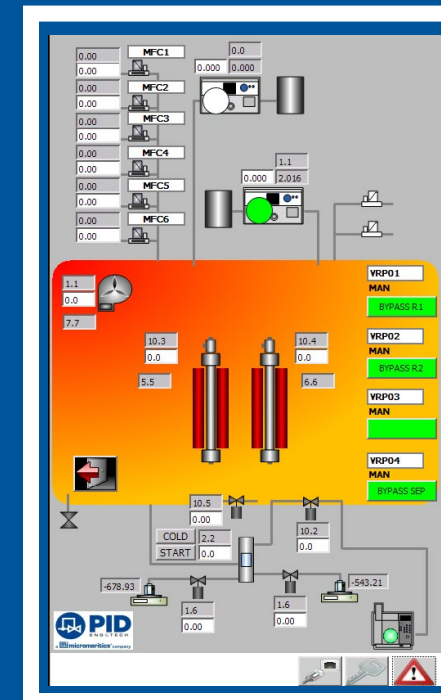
0.00
0.00
MFC1
0.00
0.00
MFC2
0.00
0.00
MFC3
0.00
0.00
MFC4
0.00
0.00
MFC5
0.00
0.00
MFC6

0.0
0.000
0.000

1.1
0.000
2.016

1.1
0.0
7.7

10.3
0.0
5.5

10.4
0.0
6.6

VRP01
MAN
BYPASS R1

VRP02
MAN
BYPASS R2

VRP03
MAN

VRP04
MAN
BYPASS SEP

10.5
0.00

10.2
0.0

COLD
START
2.2
0.0

-678.93
-543.21

1.6
0.00

1.6
0.00

PID ENGTECH
a micromeritics company